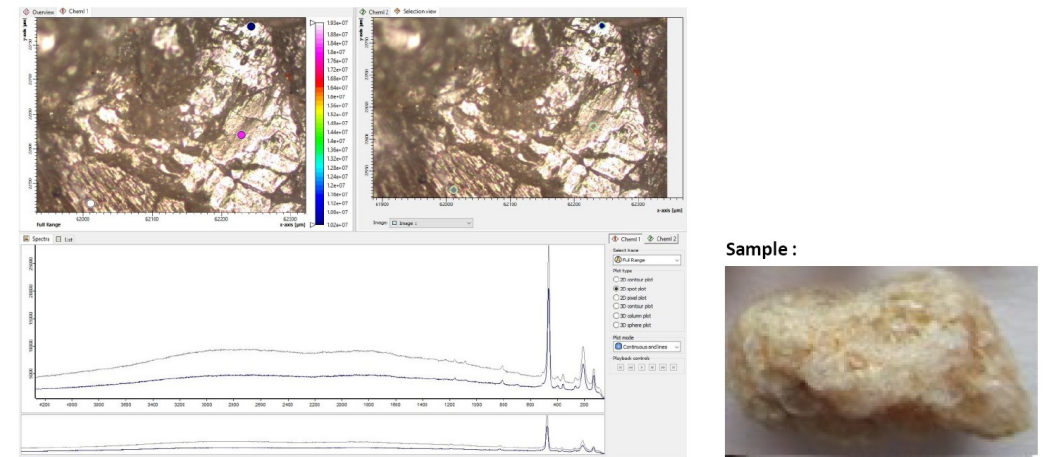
Overview Chemi 1

y-axis [µm]

1.93e+07
1.88e+07
1.84e+07
1.8e+07
1.76e+07
1.72e+07
1.68e+07
1.64e+07
1.6e+07
1.56e+07
1.52e+07
1.48e+07
1.44e+07
1.4e+07
1.36e+07
1.32e+07
1.28e+07
1.24e+07
1.2e+07
1.16e+07
1.12e+07
1.08e+07
1.02e+07

Full Range

62000 62100 62200 62300
x-axis [µm]

Chemi 2 Selection view

61900 62000 62100 62200 62300
x-axis [µm]

Image: Image 1

Spectra List

25000
20000
15000
10000
5000

4200 4000 3800 3600 3400 3200 3000 2800 2600 2400 2200 2000 1800 1600 1400 1200 1000 800 600 400 200

Chemi 1 Chemi 2

Select trace
Full Range

Plot type
2D contour plot
2D spot plot
2D pixel plot
3D contour plot
3D column plot
3D sphere plot

Plot mode
Continuous and lines

Playback controls

Sample :